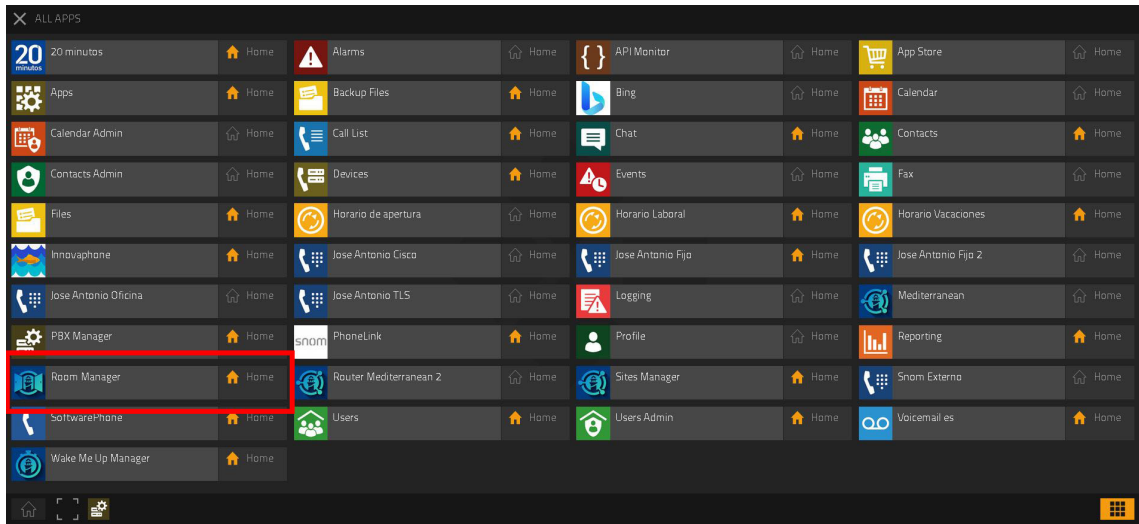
ALL APPS

| | | | | | | | |
|---|---|---|---|---|---|---|---|
| 20 minutos | Home | Alarms | Home | API Monitor | Home | App Store | Home |
| Apps | Home | Backup Files | Home | Bing | Home | Calendar | Home |
| Calendar Admin | Home | Call List | Home | Chat | Home | Contacts | Home |
| Contacts Admin | Home | Devices | Home | Events | Home | Fax | Home |
| Files | Home | Horario de apertura | Home | Horario Laboral | Home | Horario Vacaciones | Home |
| Innovaphone | Home | Jose Antonio Cisco | Home | Jose Antonio Fijo | Home | Jose Antonio Fijo 2 | Home |
| Jose Antonio Oficina | Home | Jose Antonio TLS | Home | Logging | Home | Mediterranean | Home |
| PBX Manager | Home | PhoneLink | Home | Profile | Home | Reporting | Home |
| Room Manager | Home | Router Mediterranean 2 | Home | Sites Manager | Home | Snom Externo | Home |
| SoftwarePhone | Home | Users | Home | Users Admin | Home | Voicemail es | Home |
| Wake Me Up Manager | Home | | | | | | |

20 minutos
snom